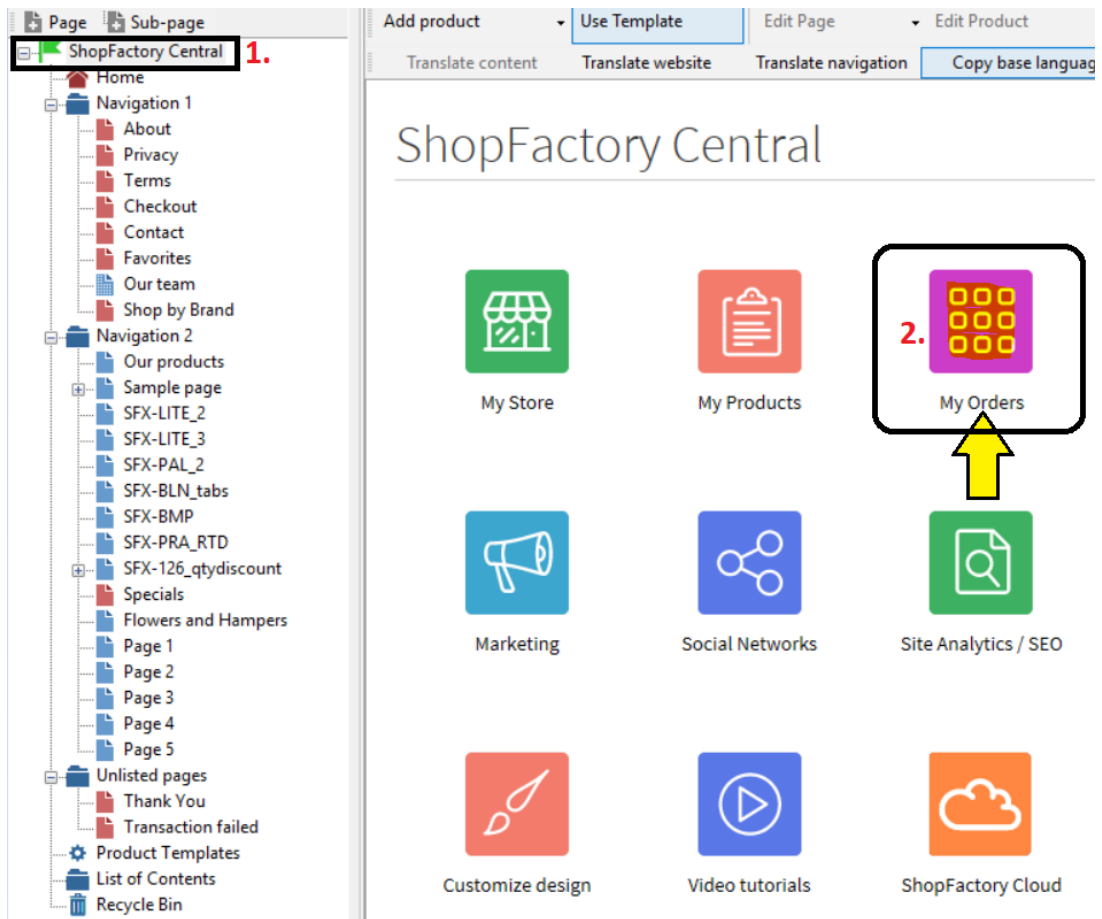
Page Sub-page

ShopFactory Central 1.
Home
Navigation 1
About
Privacy
Terms
Checkout
Contact
Favorites
Our team
Shop by Brand
Navigation 2
Our products
Sample page
SFX-LITE_2
SFX-LITE_3
SFX-PAL_2
SFX-BLN_tabs
SFX-BMP
SFX-PRA_RTD
SFX-126_qtydiscount
Specials
Flowers and Hampers
Page 1
Page 2
Page 3
Page 4
Page 5
Unlisted pages
Thank You
Transaction failed
Product Templates
List of Contents
Recycle Bin

Add product
Use Template
Edit Page
Edit Product
Translate content
Translate website
Translate navigation
Copy base languag

ShopFactory Central

My Store
My Products
2.
My Orders
Marketing
Social Networks
Site Analytics / SEO
Customize design
Video tutorials
ShopFactory Cloud